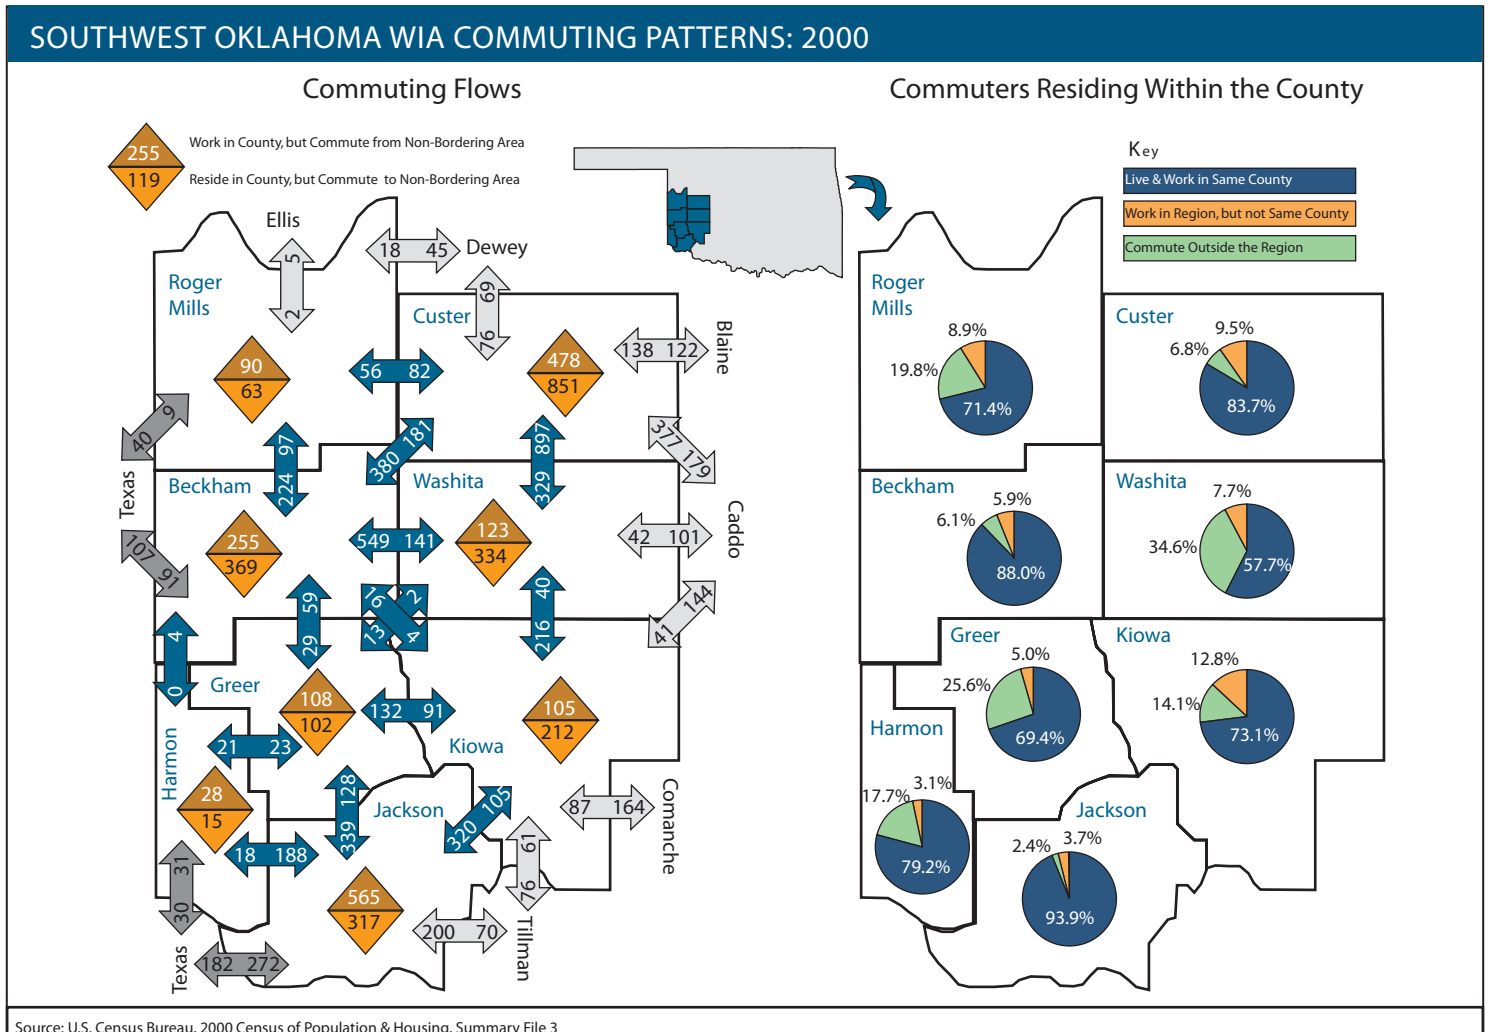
SOUTHWEST OKLAHOMA WIA COMMUTING PATTERNS: 2000

Commuting Flows

255
119
Work in County, but Commute from Non-Bordering Area
Reside in County, but Commute to Non-Bordering Area

Ellis
5
2
18 45 Dewey
Roger Mills
90
63
Custer
69
76
56 82
478
851
138 122
Blaine
40
6
97
224
380 181
897
329
377 179
Texas
Beckham
Washita
255
369
549 141
123
334
42 101
Caddo
107
91
59
29
16 2
15 4
40
216
41 144
4
0
Greer
108
102
132 91
105
212
Harmon
21 23
Kiowa
28
15
128
339
Jackson
320 105
87 164
Comanche
18 188
91
76
31
30
565
317
200 70
Tillman
Texas
182 272

Commuters Residing Within the County

Key
Live & Work in Same County
Work in Region, but not Same County
Commute Outside the Region

Roger Mills
8.9%
19.8%
71.4%
Custer
9.5%
6.8%
83.7%
Beckham
5.9%
6.1%
88.0%
Washita
7.7%
34.6%
57.7%
Greer
5.0%
25.6%
69.4%
Kiowa
12.8%
14.1%
73.1%
Harmon
17.7%
3.1%
79.2%
Jackson
2.4%
3.7%
93.9%

Source: U.S. Census Bureau, 2000 Census of Population & Housing, Summary File 3